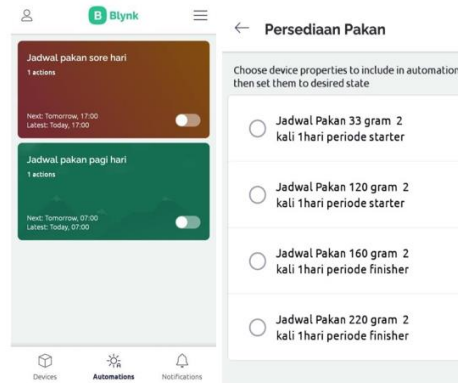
B Blynk

Jadwal pakan sore hari
1 actions

Next: Tomorrow, 17:00
Latest: Today, 17:00

Jadwal pakan pagi hari
1 actions

Next: Tomorrow, 07:00
Latest: Today, 07:00

Devices
Automations
Notifications

← Persediaan Pakan

Choose device properties to include in automation then set them to desired state

Jadwal Pakan 33 gram 2 kali 1hari periode starter

Jadwal Pakan 120 gram 2 kali 1hari periode starter

Jadwal Pakan 160 gram 2 kali 1hari periode finisher

Jadwal Pakan 220 gram 2 kali 1hari periode finisher